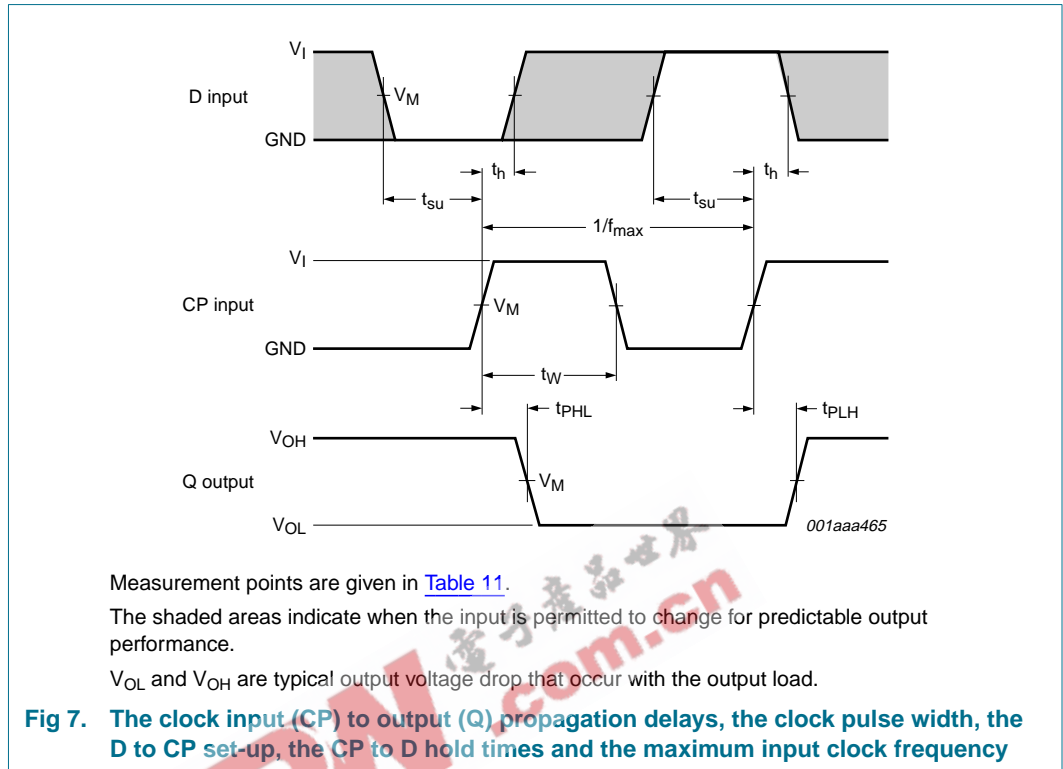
$V_I$
D input
$V_M$
GND
$t_h$
$t_{su}$
$t_{su}$
$t_h$
$1/f_{max}$
$V_I$
CP input
$V_M$
GND
$t_W$
$t_{PHL}$
$t_{PLH}$
$V_{OH}$
Q output
$V_M$
$V_{OL}$
001aaa465

Measurement points are given in Table 11.

The shaded areas indicate when the input is permitted to change for predictable output performance.

$V_{OL}$ and $V_{OH}$ are typical output voltage drop that occur with the output load.

Fig 7. The clock input (CP) to output (Q) propagation delays, the clock pulse width, the D to CP set-up, the CP to D hold times and the maximum input clock frequency